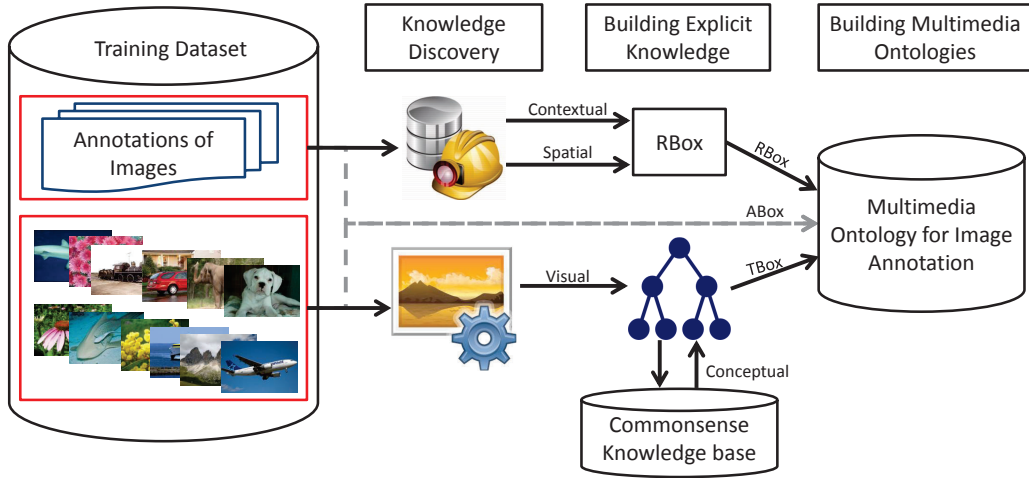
Knowledge Discovery

Building Explicit Knowledge

Building Multimedia Ontologies

Training Dataset

Annotations of Images

Contextual

Spatial

RBox

RBox

ABox

Multimedia Ontology for Image Annotation

Visual

TBox

Conceptual

Commonsense Knowledge base